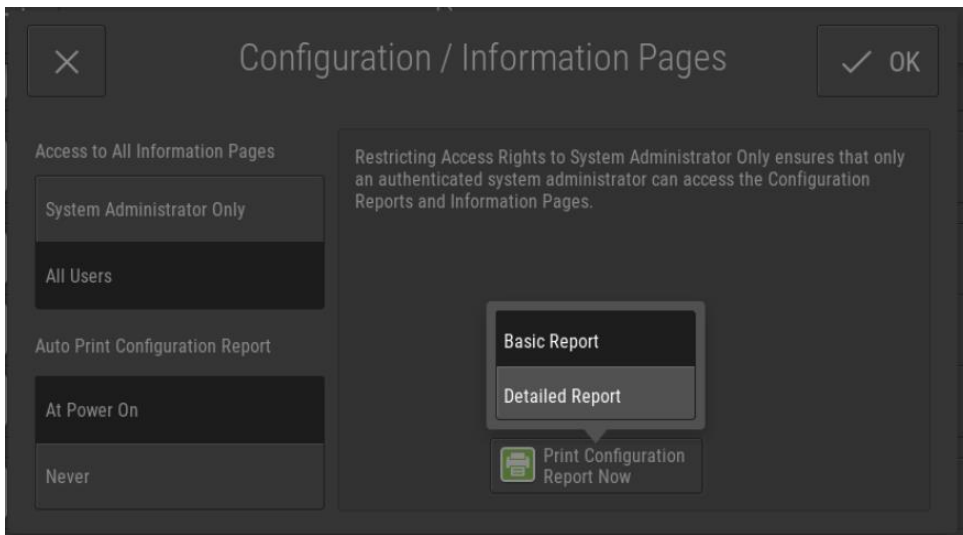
×

Configuration / Information Pages

✓ OK

Access to All Information Pages

System Administrator Only

All Users

Auto Print Configuration Report

At Power On

Never

Restricting Access Rights to System Administrator Only ensures that only an authenticated system administrator can access the Configuration Reports and Information Pages.

Basic Report

Detailed Report

Print Configuration Report Now